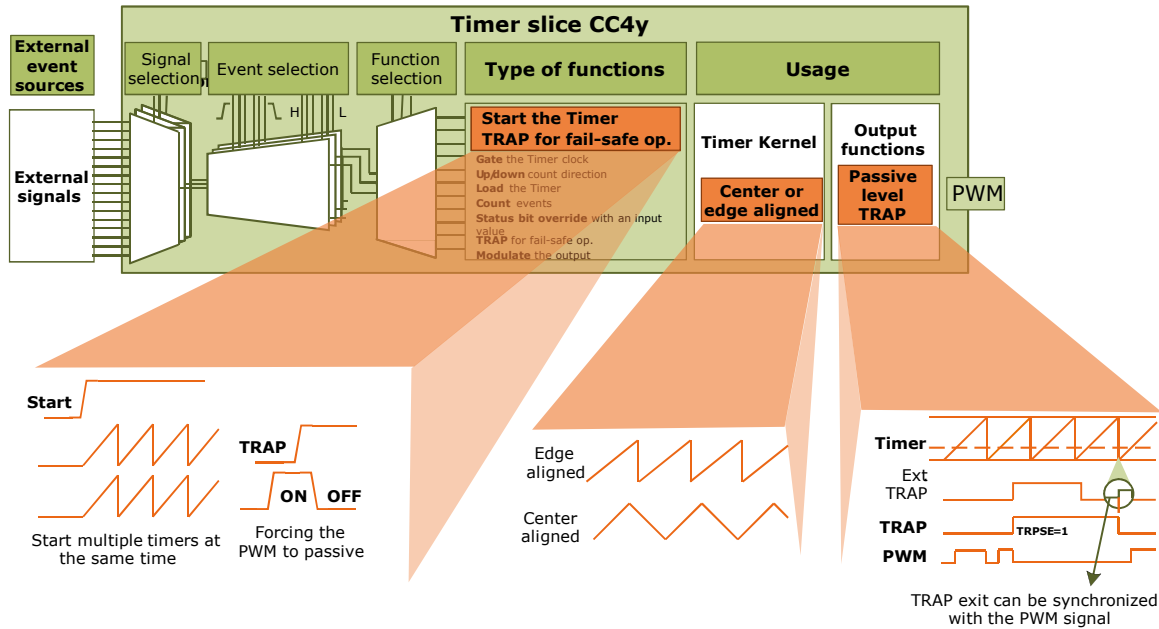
Timer slice CC4y

External event sources

Signal selection

Event selection

Function selection

Type of functions

Usage

External signals

H

L

Start the Timer
TRAP for fail-safe op.

Gate the Timer clock
Up/down count direction
Load the Timer
Count events
Status bit override with an input value
TRAP for fail-safe op.
Modulate the output

Timer Kernel

Center or edge aligned

Output functions

Passive level TRAP

PWM

Start

TRAP

ON

OFF

Start multiple timers at the same time

Forcing the PWM to passive

Edge aligned

Center aligned

Timer

Ext TRAP

TRAP

TRPSE=1

PWM

TRAP exit can be synchronized with the PWM signal